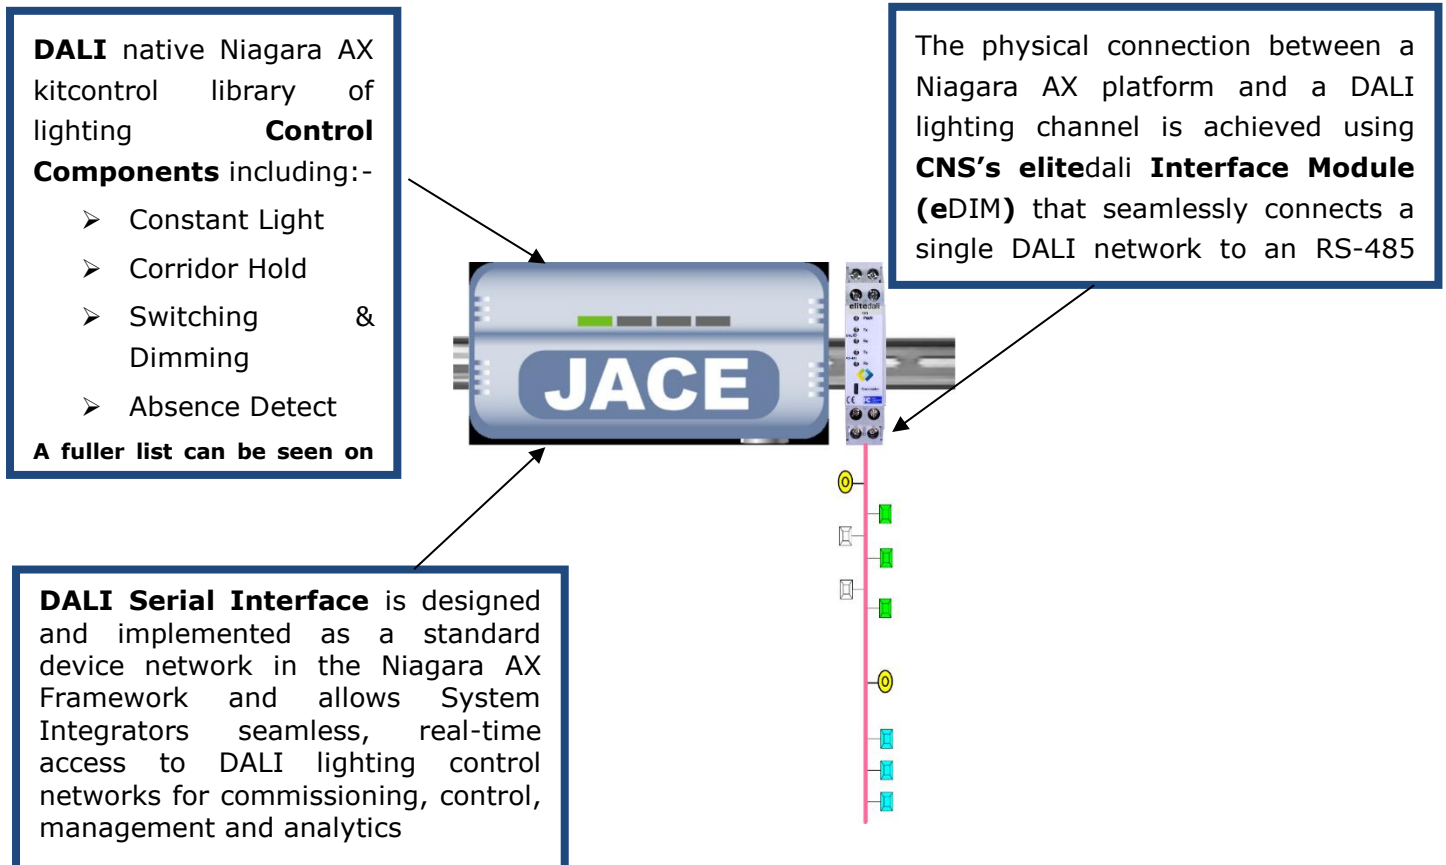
**DALI** native Niagara AX kitcontrol library of lighting **Control Components** including:-

➢ Constant Light

➢ Corridor Hold

➢ Switching & Dimming

➢ Absence Detect

**A fuller list can be seen on**

The physical connection between a Niagara AX platform and a DALI lighting channel is achieved using **CNS's elite**dali **Interface Module (e**DIM**)** that seamlessly connects a single DALI network to an RS-485

JACE

elitedali

**DALI Serial Interface** is designed and implemented as a standard device network in the Niagara AX Framework and allows System Integrators seamless, real-time access to DALI lighting control networks for commissioning, control, management and analytics